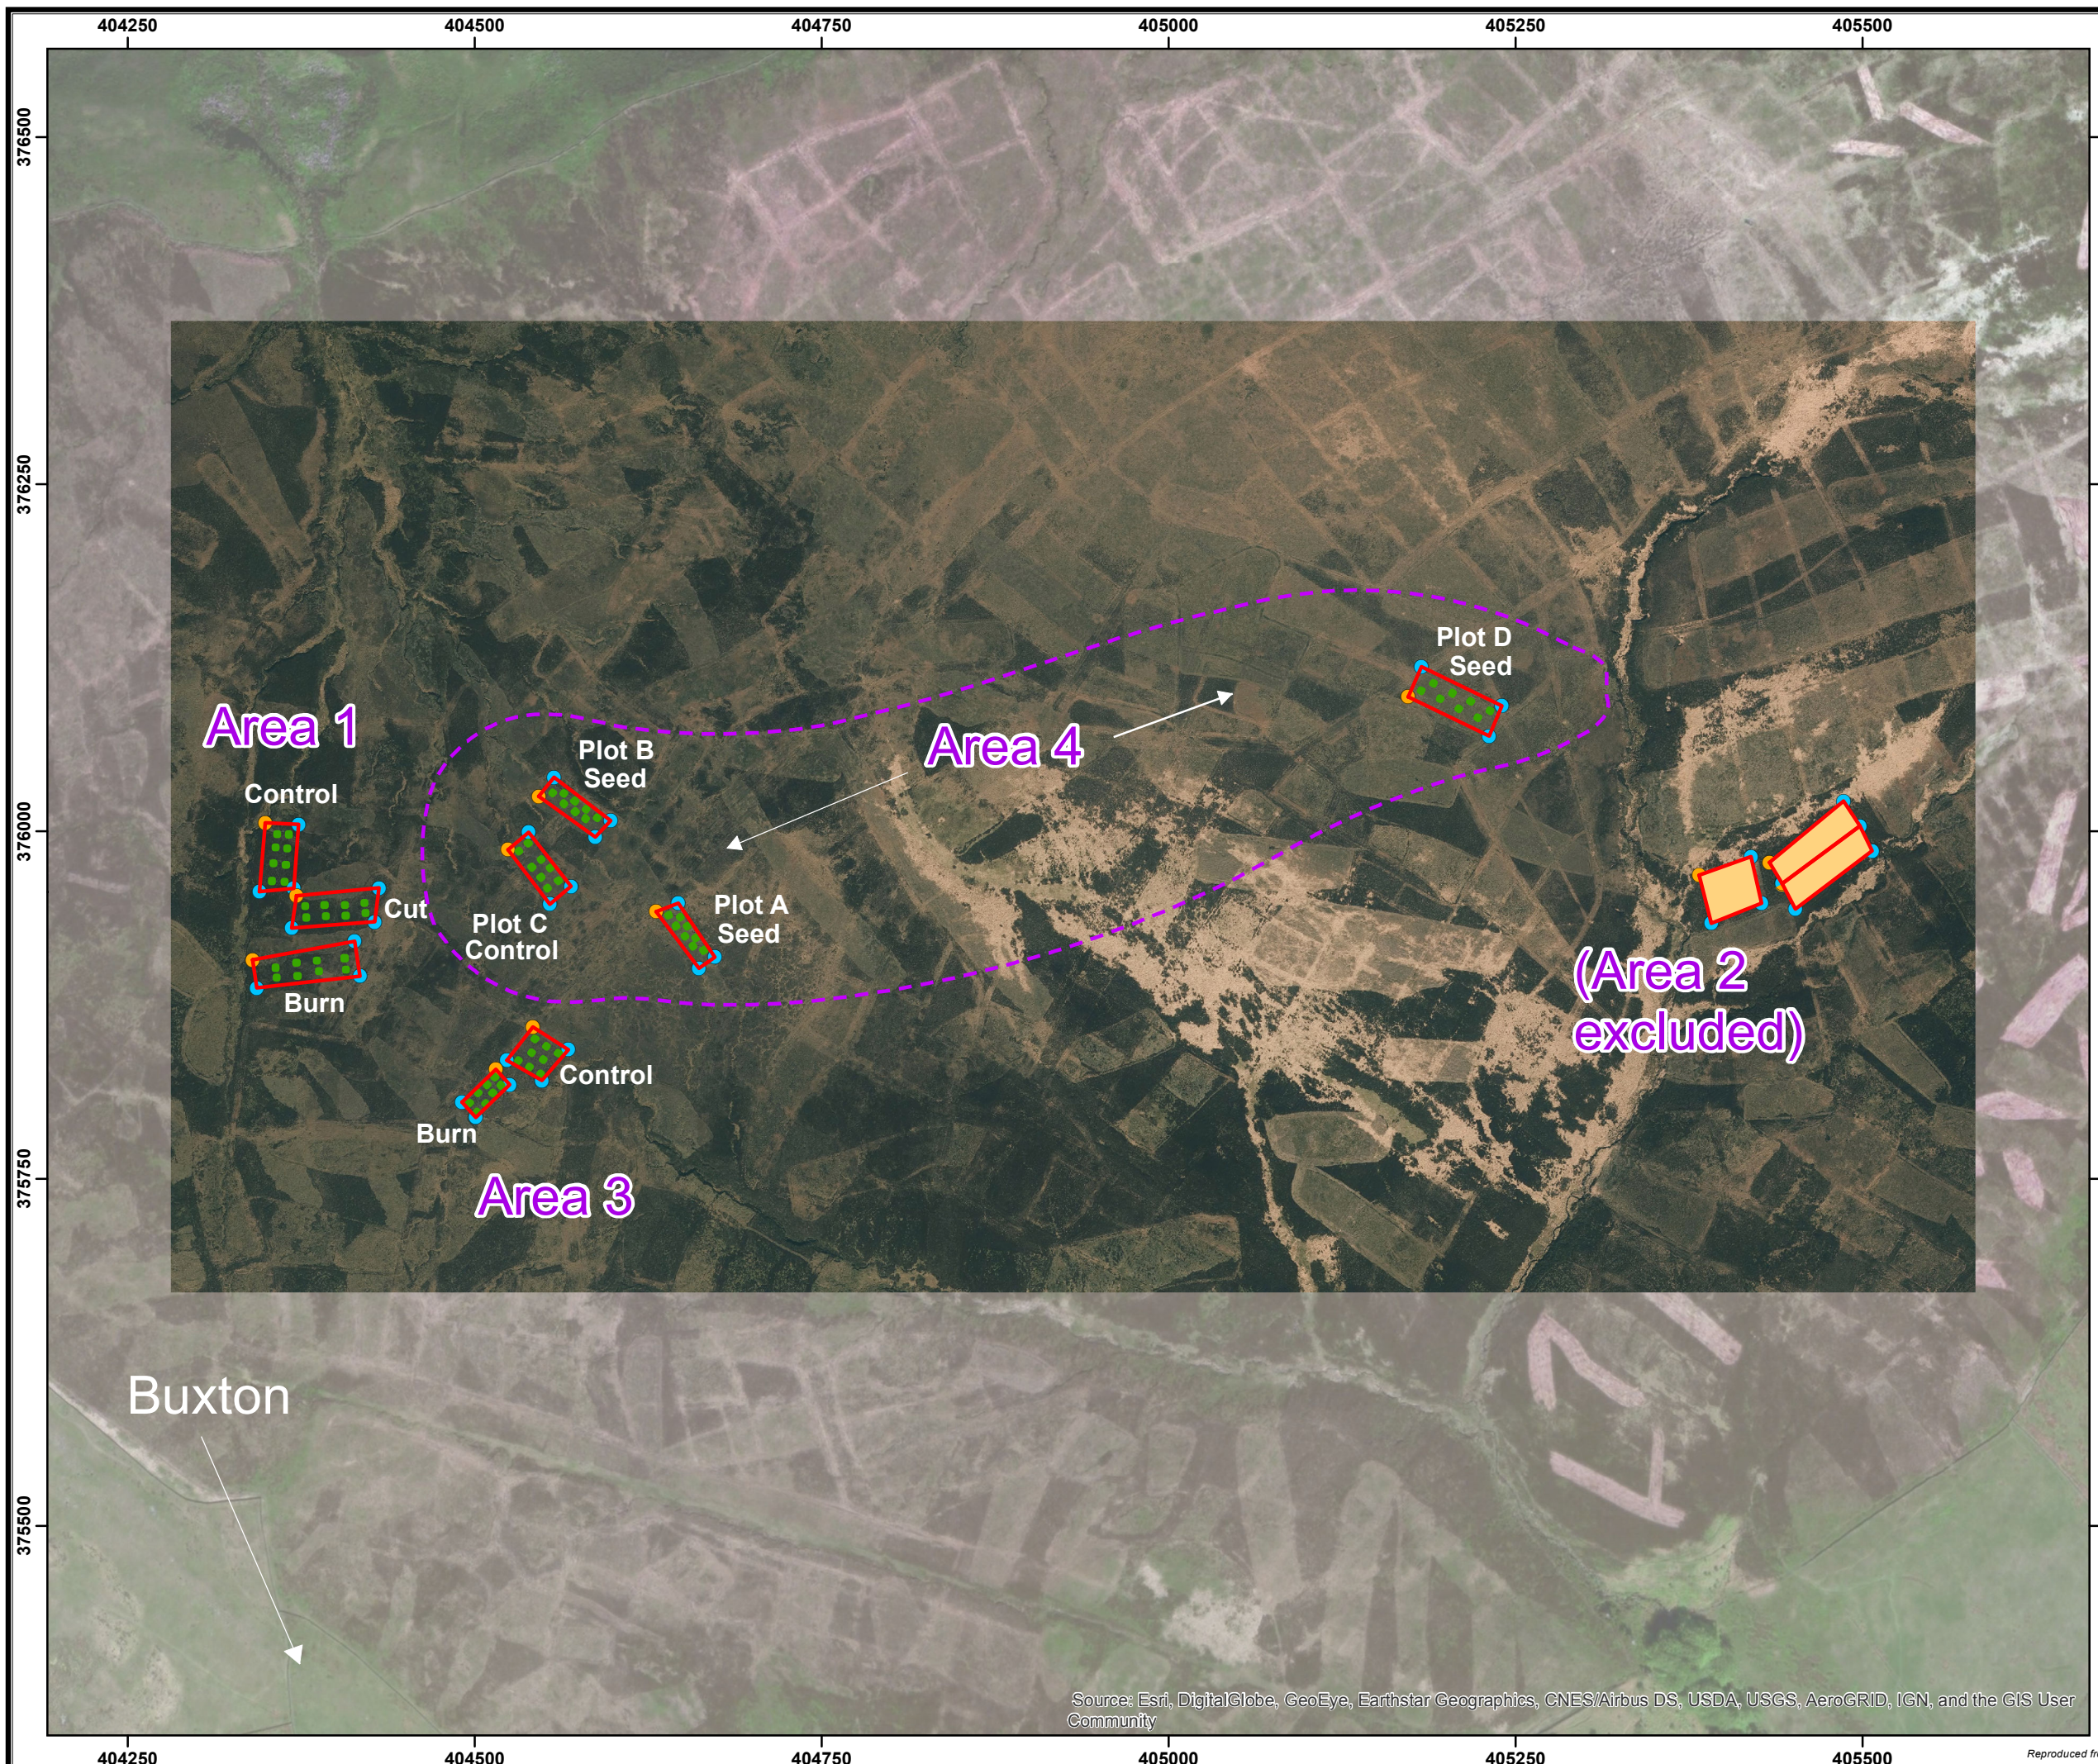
404250 404500 404750 405000 405250 405500

376500

376250

376000

375750

375500

Area 1

Control

Cut

Burn

Plot B
Seed

Plot C
Control

Plot A
Seed

Area 4

Plot D
Seed

(Area 2
excluded)

Control

Burn

Area 3

Buxton

Source: Esri, DigitalGlobe, GeoEye, Earthstar Geographics, CNES/Airbus DS, USDA, USGS, AeroGRID, IGN, and the GIS User Community

404250 404500 404750 405000 405250 405500

Reproduced f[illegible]